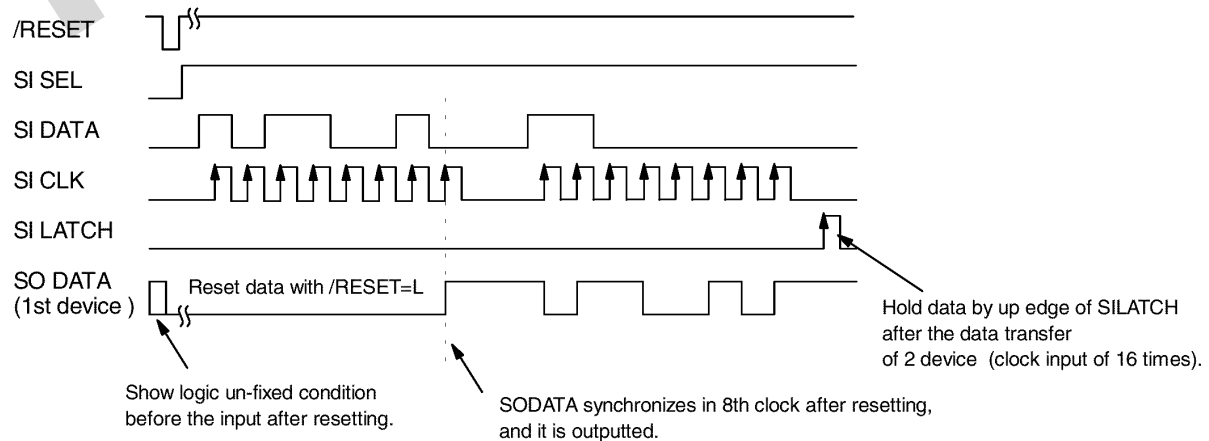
/RESET

SI SEL

SI DATA

SI CLK

SI LATCH

SO DATA
(1st device )

Reset data with /RESET=L

Hold data by up edge of SILATCH after the data transfer of 2 device (clock input of 16 times).

Show logic un-fixed condition before the input after resetting.

SODATA synchronizes in 8th clock after resetting, and it is outputted.